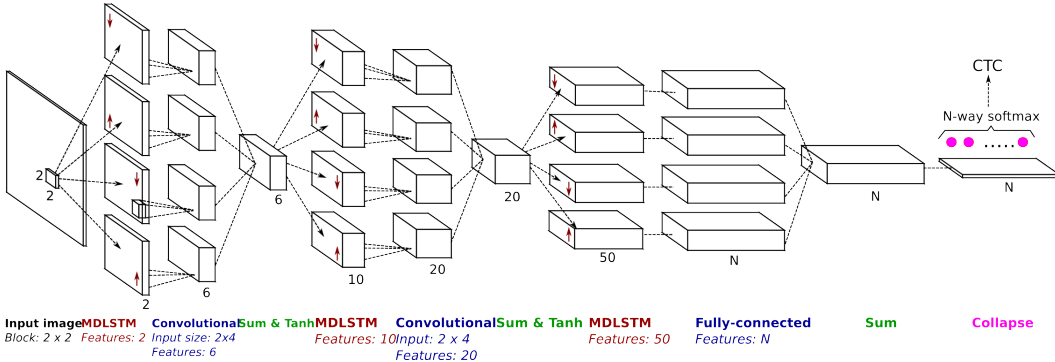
CTC

N-way softmax

.....

2
2
2
6
6
10
20
20
50
N
N
N

Input image
Block: 2 x 2

MDLSTM
Features: 2

Convolutional
Input size: 2x4
Features: 6

Sum & Tanh

MDLSTM
Features: 10

Convolutional
Input: 2 x 4
Features: 20

Sum & Tanh

MDLSTM
Features: 50

Fully-connected
Features: N

Sum

Collapse